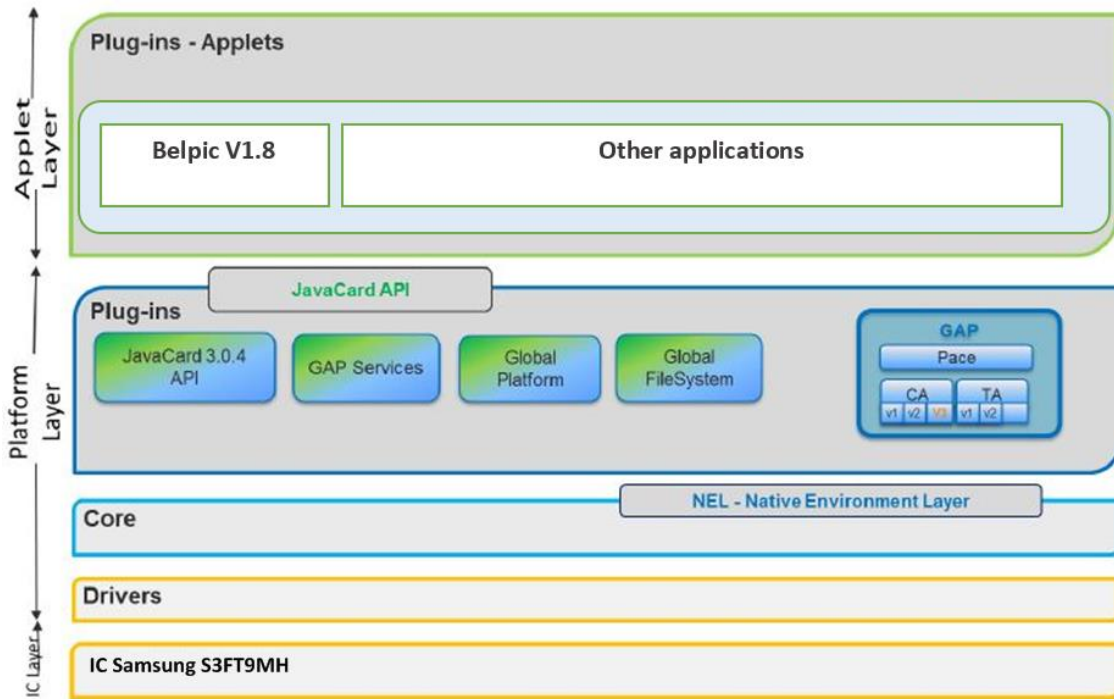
Applet Layer

Plug-ins - Applets

Belpic V1.8

Other applications

Platform Layer

JavaCard API

Plug-ins

JavaCard 3.0.4 API

GAP Services

Global Platform

Global FileSystem

GAP

Pace

CA

v1 v2 V3

TA

v1 v2

NEL - Native Environment Layer

Core

Drivers

IC Layer

IC Samsung S3FT9MH